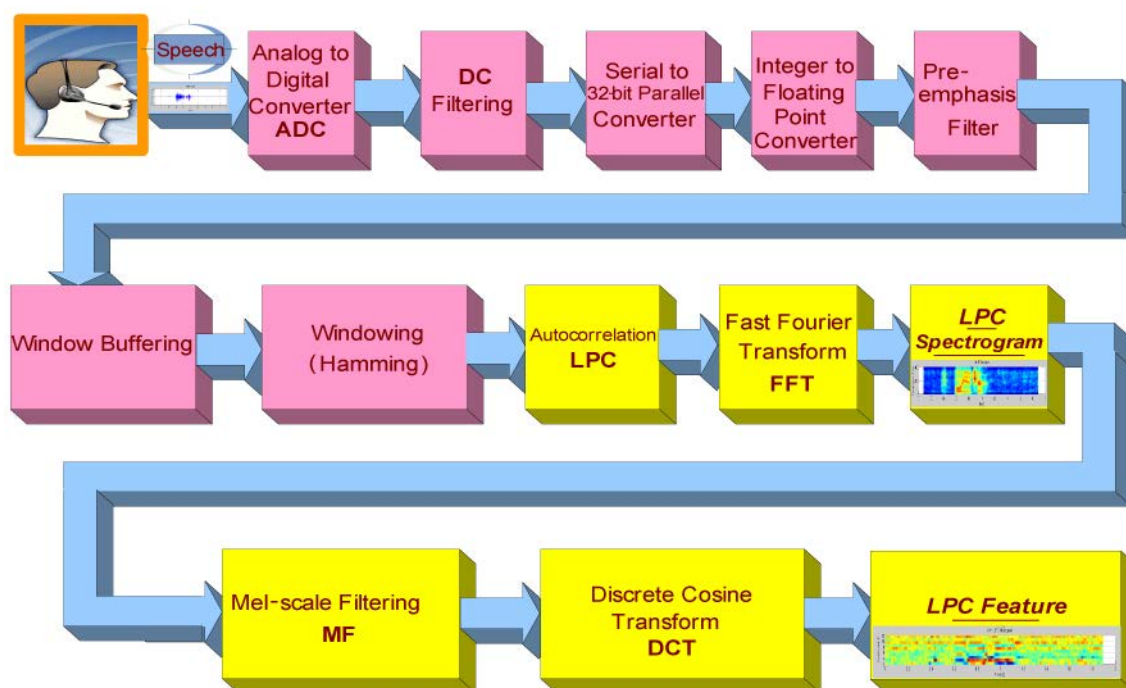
Speech

Analog to Digital Converter ADC

DC Filtering

Serial to 32-bit Parallel Converter

Integer to Floating Point Converter

Pre-emphasis Filter

Window Buffering

Windowing (Hamming)

Autocorrelation LPC

Fast Fourier Transform FFT

LPC Spectrogram

Mel-scale Filtering MF

Discrete Cosine Transform DCT

LPC Feature